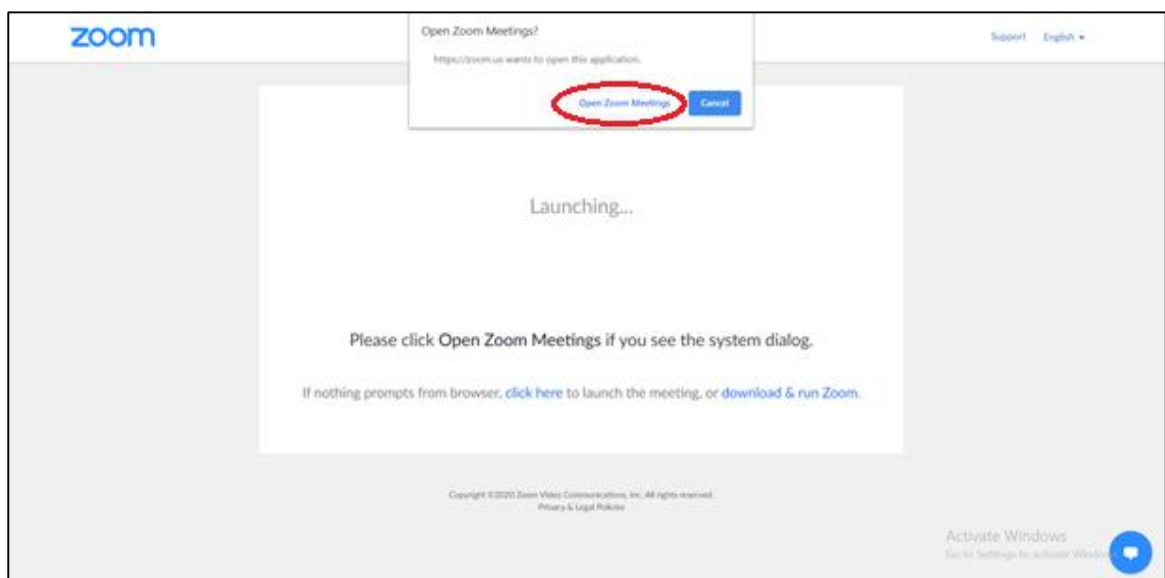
zoom

Open Zoom Meetings?

https://zoom.us wants to open this application.

Open Zoom Meetings Cancel

Support English ▾

Launching...

Please click Open Zoom Meetings if you see the system dialog.

If nothing prompts from browser, click here to launch the meeting, or download & run Zoom.

Copyright ©2020 Zoom Video Communications, Inc. All rights reserved.
Privacy & Legal Policies

Activate Windows
Go to Settings to activate Windows.